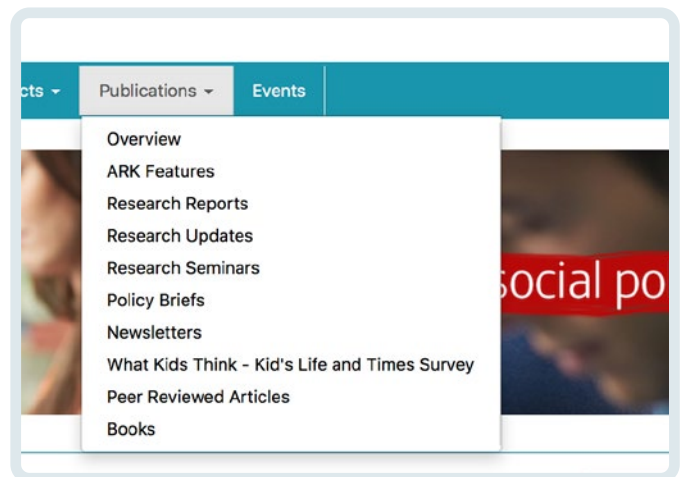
cts ▾ Publications ▾ Events

Overview
ARK Features
Research Reports
Research Updates
Research Seminars
Policy Briefs
Newsletters
What Kids Think - Kid's Life and Times Survey
Peer Reviewed Articles
Books

social po